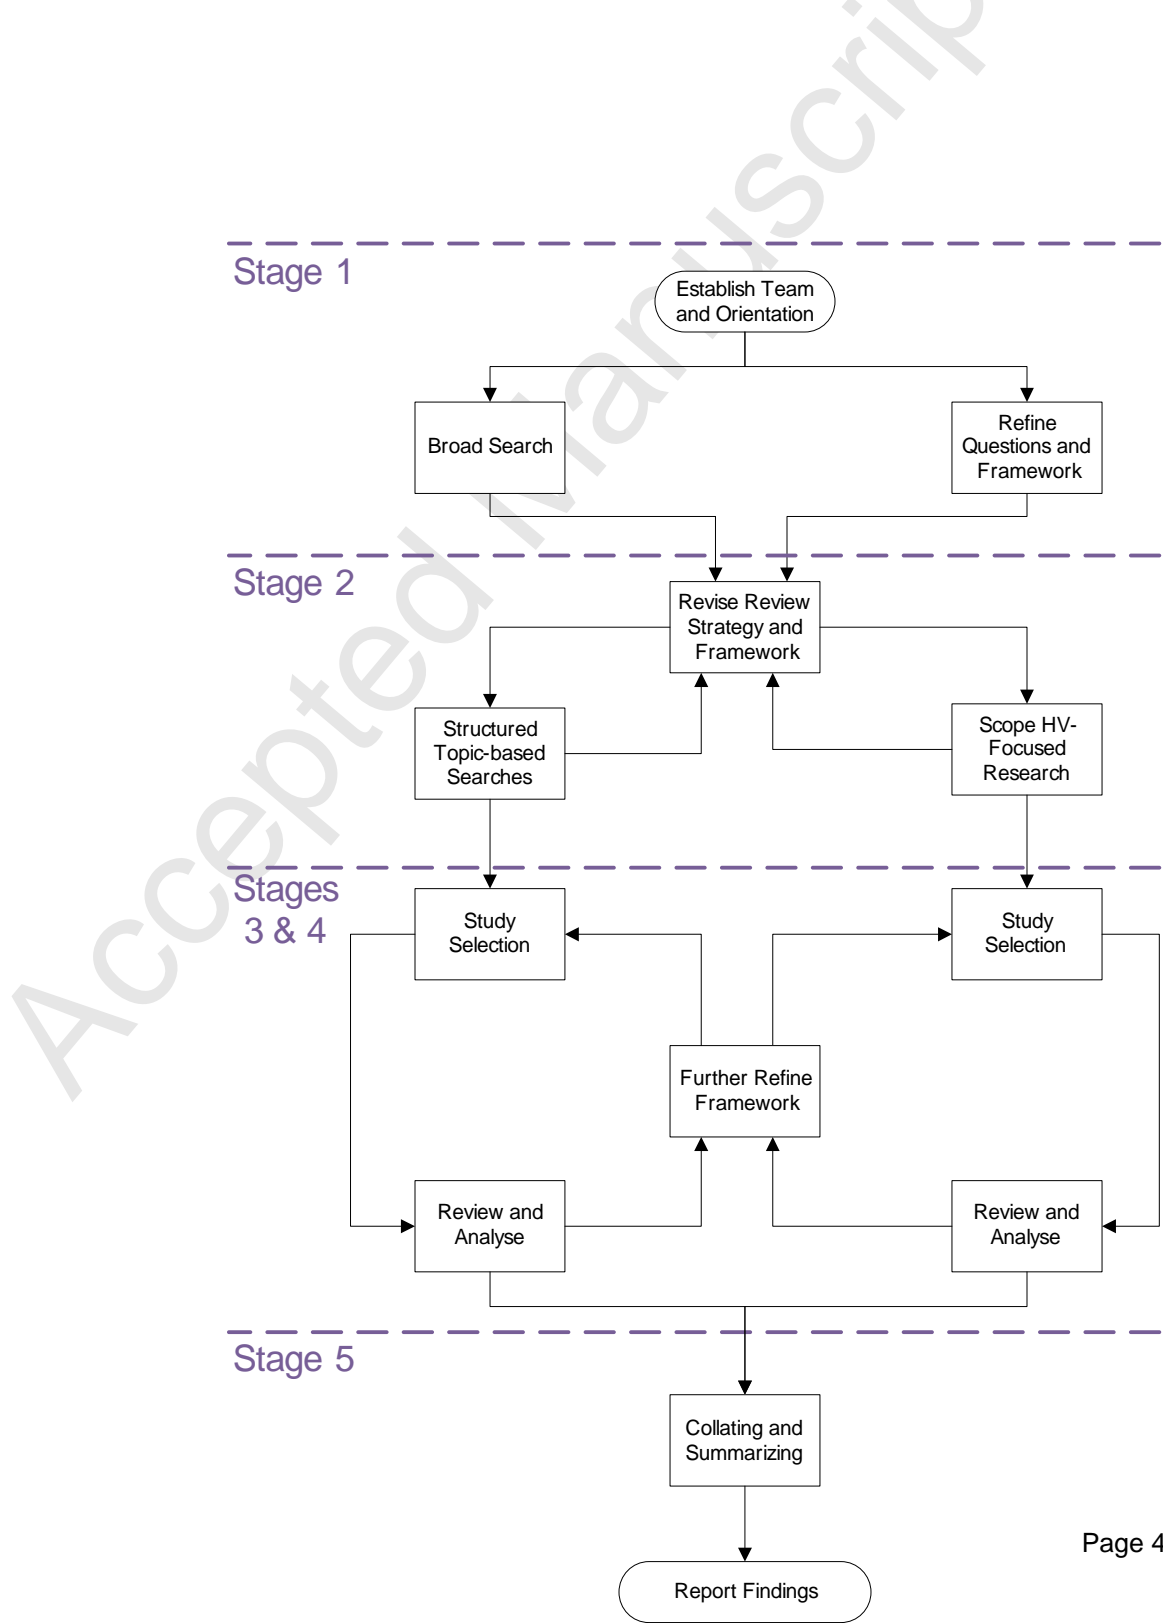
Accepted Manuscript

Stage 1

Establish Team and Orientation

Broad Search

Refine Questions and Framework

Stage 2

Revise Review Strategy and Framework

Structured Topic-based Searches

Scope HV-Focused Research

Stages 3 & 4

Study Selection

Study Selection

Further Refine Framework

Review and Analyse

Review and Analyse

Stage 5

Collating and Summarizing

Report Findings

Page 4